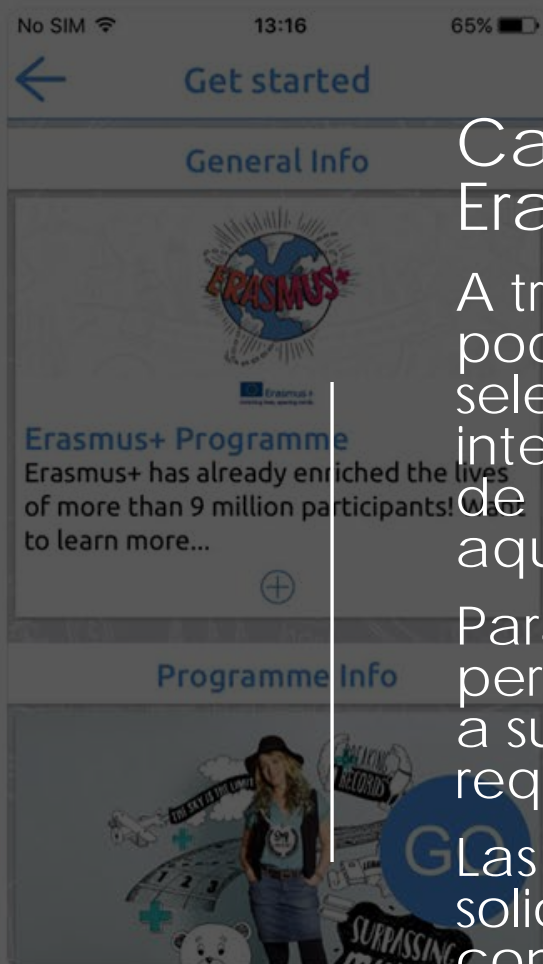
No SIM 13:16 65%

Get started

General Info

ERASMUS+

Erasmus+

Erasmus+ Programme
Erasmus+ has already enriched the lives of more than 9 million participants! Want to learn more...

Programme Info

THE SKY IS THE LIMIT

BREAKING RECORDS

SURPASSING

GO

Ca
Era

A tr
poc
sele
inte
de
aqu

Para
pern
a su
requ

Las
solic
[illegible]